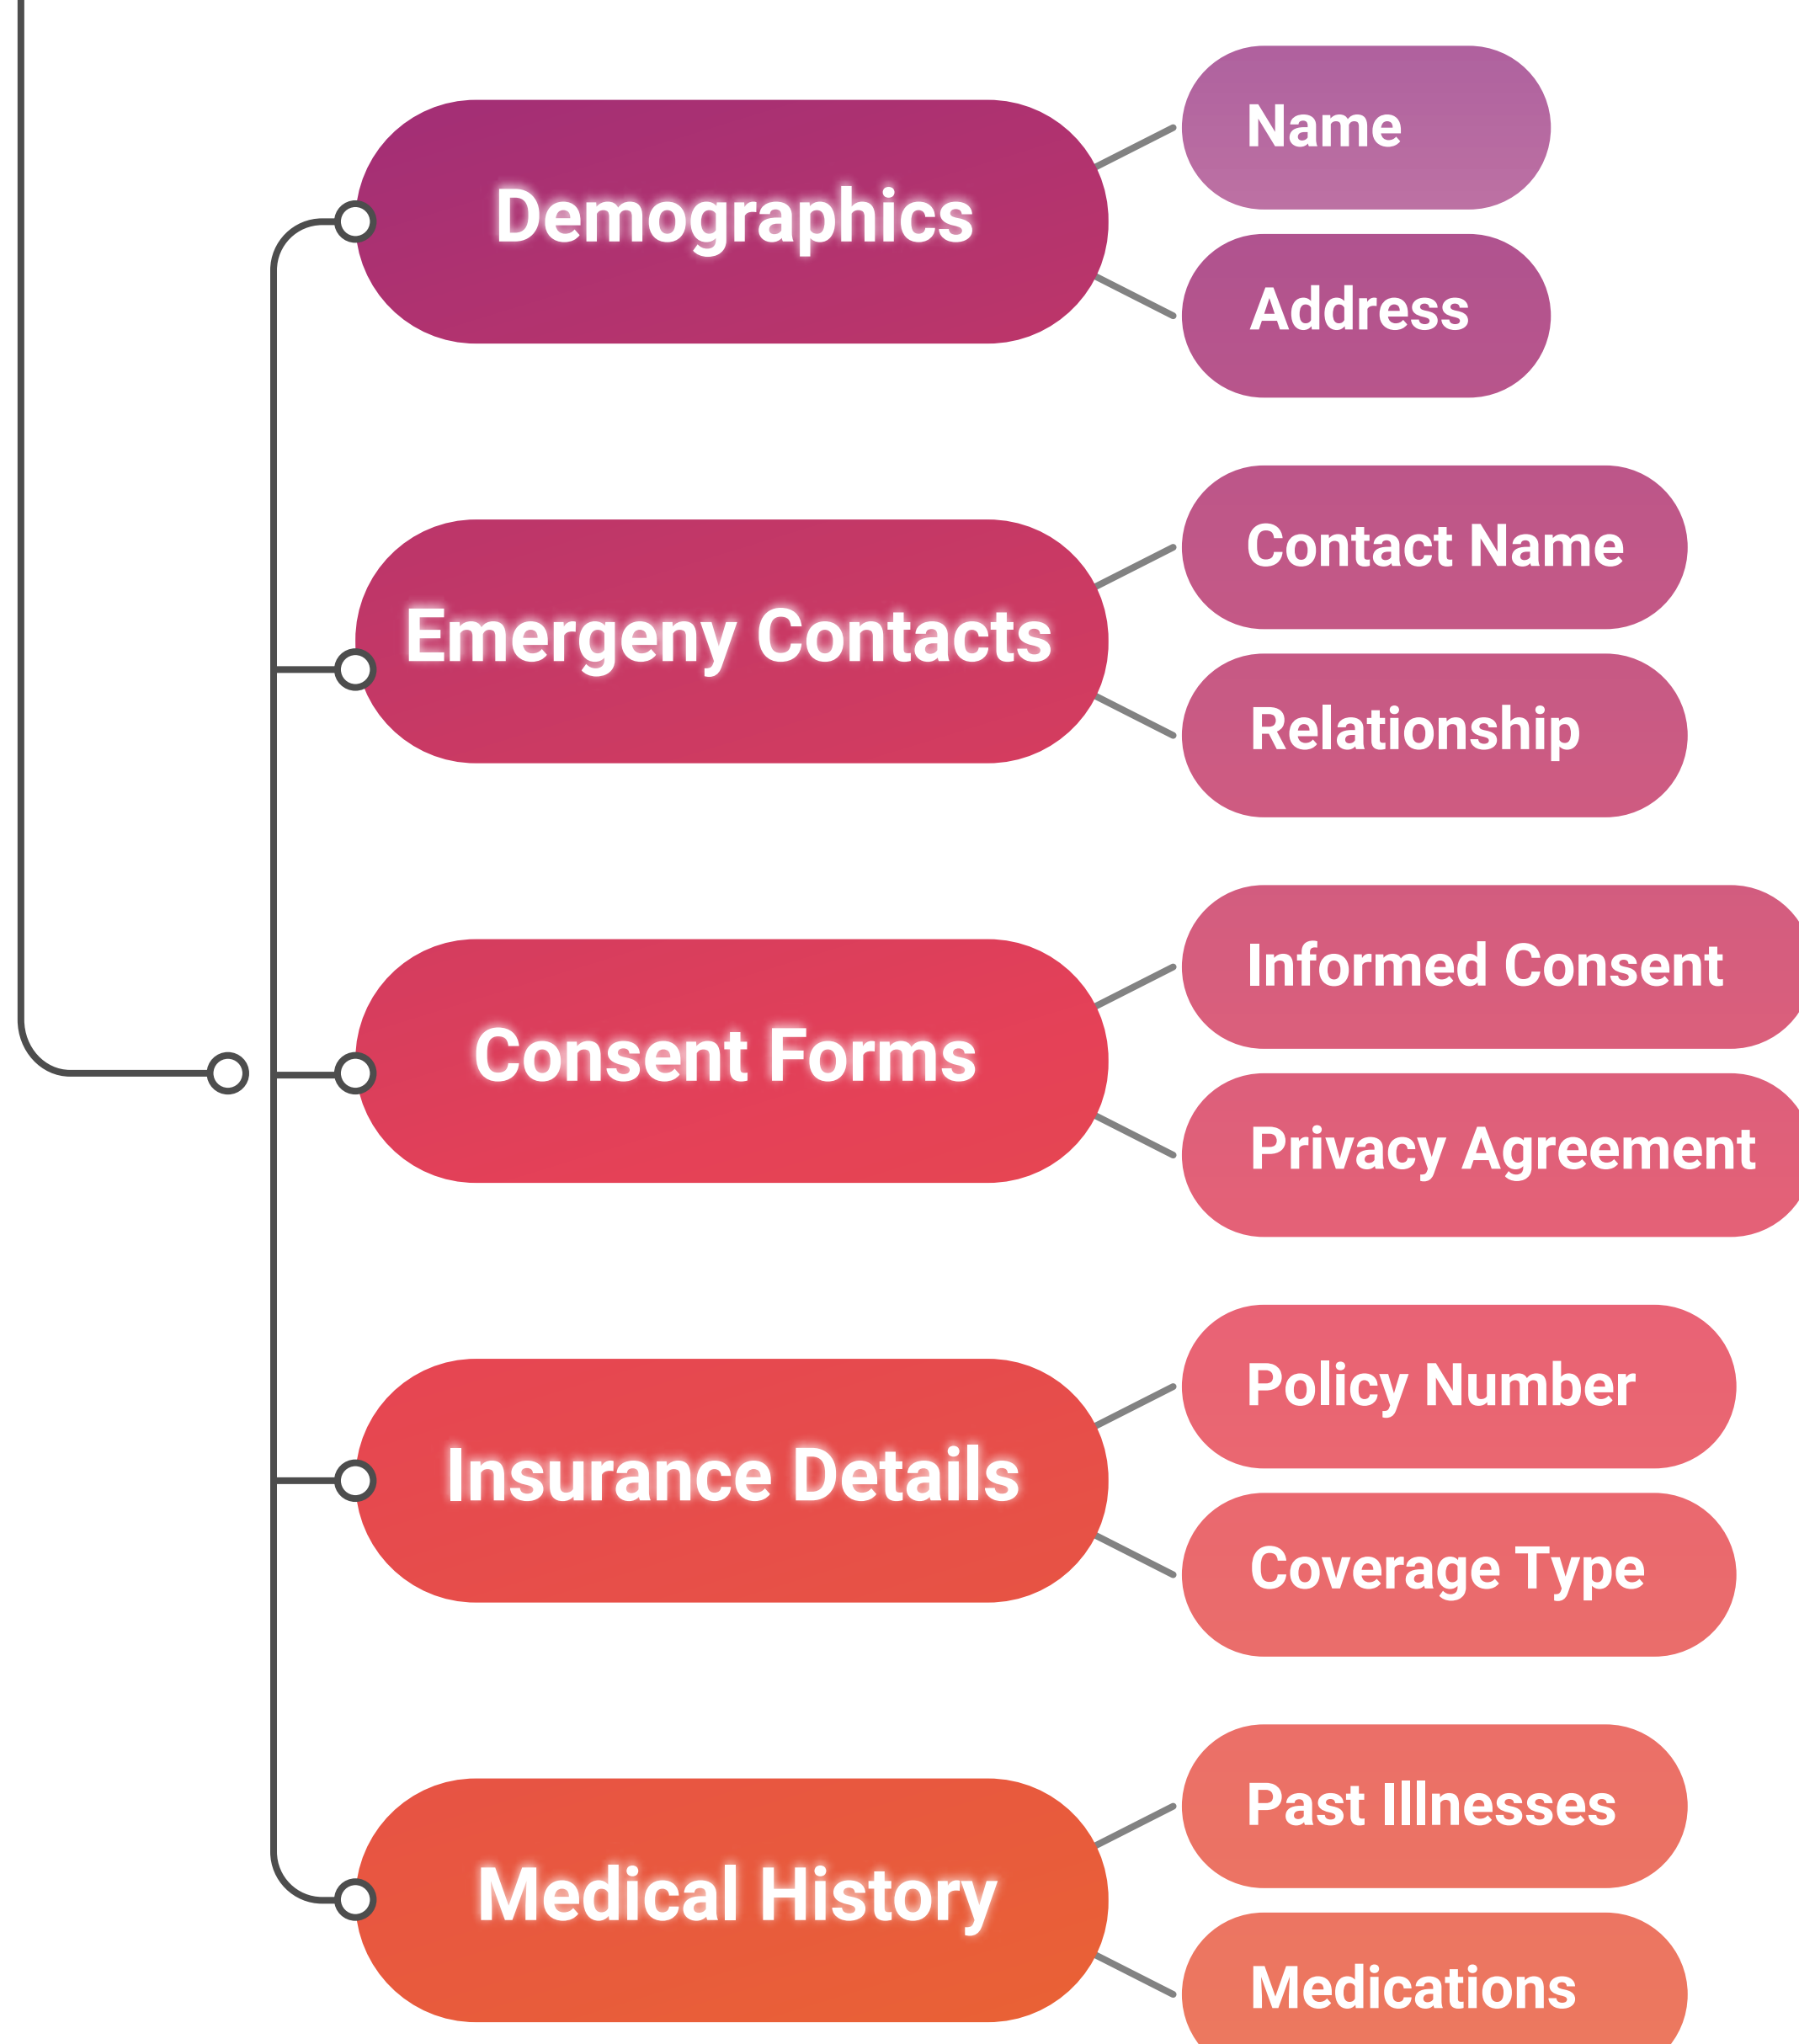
Demographics
Name
Address

Emergeny Contacts
Contact Name
Relationship

Consent Forms
Informed Consent
Privacy Agreement

Insurance Details
Policy Number
Coverage Type

Medical History
Past Illnesses
Medications